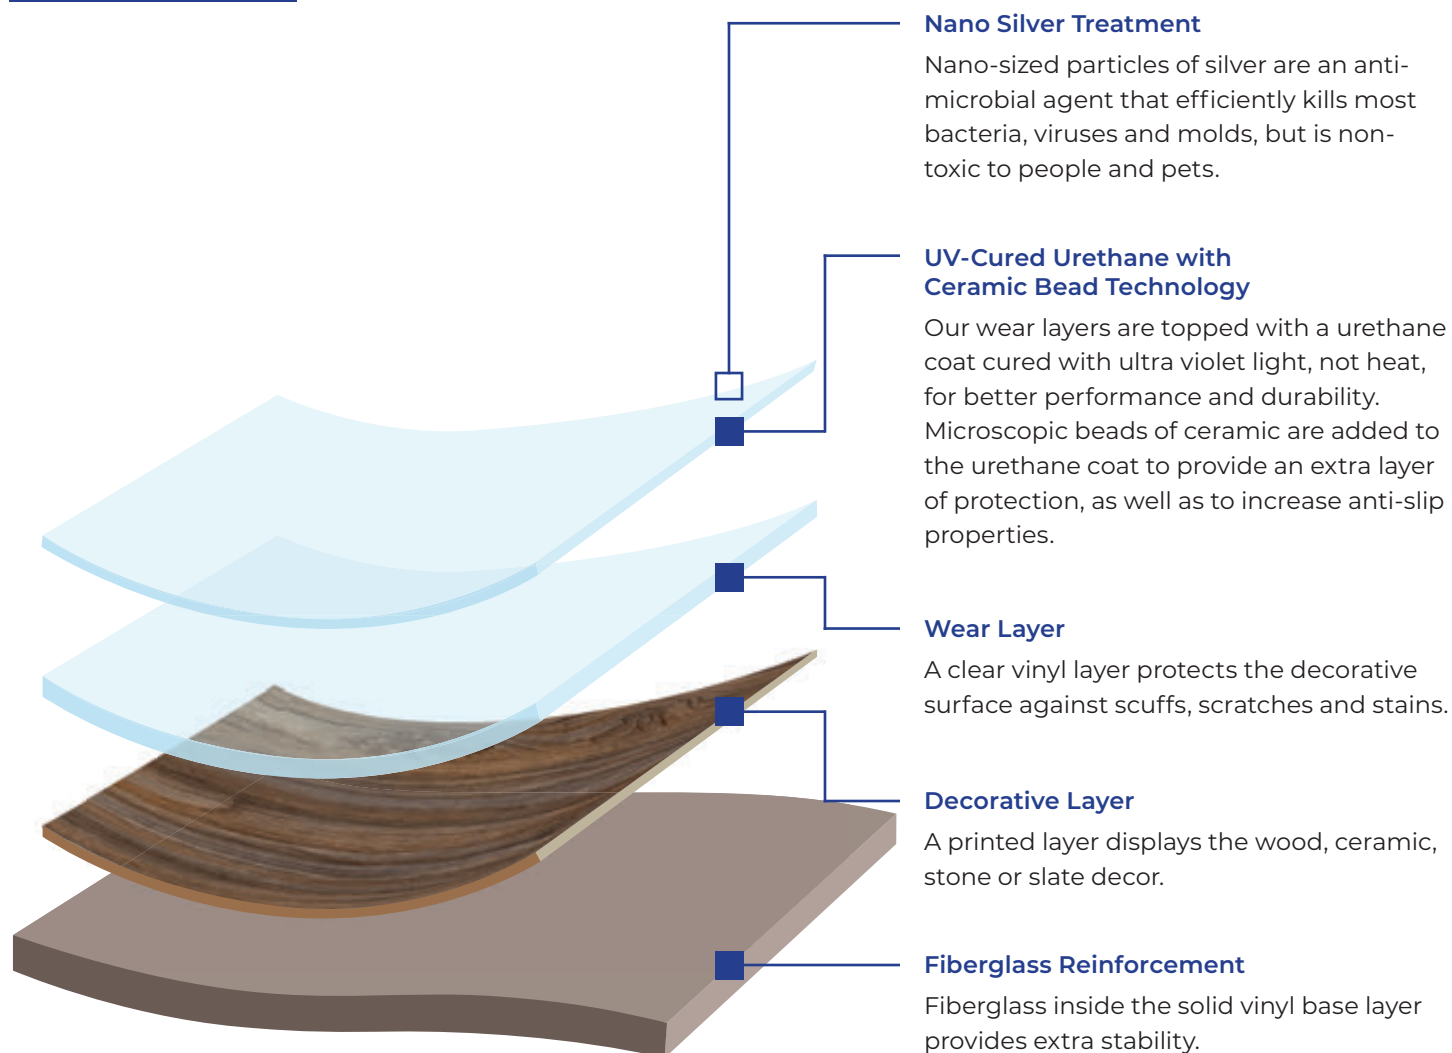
Nano Silver Treatment

Nano-sized particles of silver are an anti-microbial agent that efficiently kills most bacteria, viruses and molds, but is non-toxic to people and pets.

UV-Cured Urethane with Ceramic Bead Technology

Our wear layers are topped with a urethane coat cured with ultra violet light, not heat, for better performance and durability. Microscopic beads of ceramic are added to the urethane coat to provide an extra layer of protection, as well as to increase anti-slip properties.

Wear Layer

A clear vinyl layer protects the decorative surface against scuffs, scratches and stains.

Decorative Layer

A printed layer displays the wood, ceramic, stone or slate decor.

Fiberglass Reinforcement

Fiberglass inside the solid vinyl base layer provides extra stability.